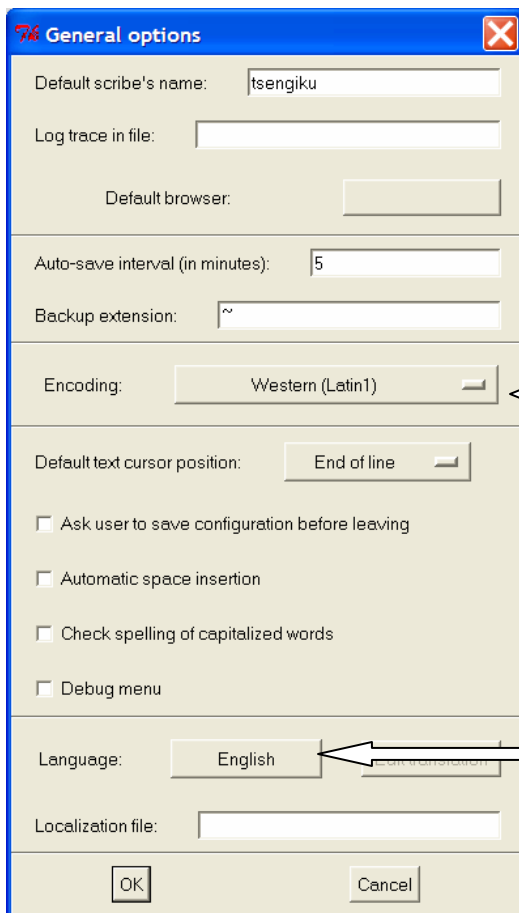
General options

Default scribe's name: tsengiku

Log trace in file:

Default browser:

Auto-save interval (in minutes): 5

Backup extension: ~

Encoding: Western (Latin1)

Default text cursor position: End of line

Ask user to save configuration before leaving

Automatic space insertion

Check spelling of capitalized words

Debug menu

Language: English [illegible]

Localization file:

OK

Cancel